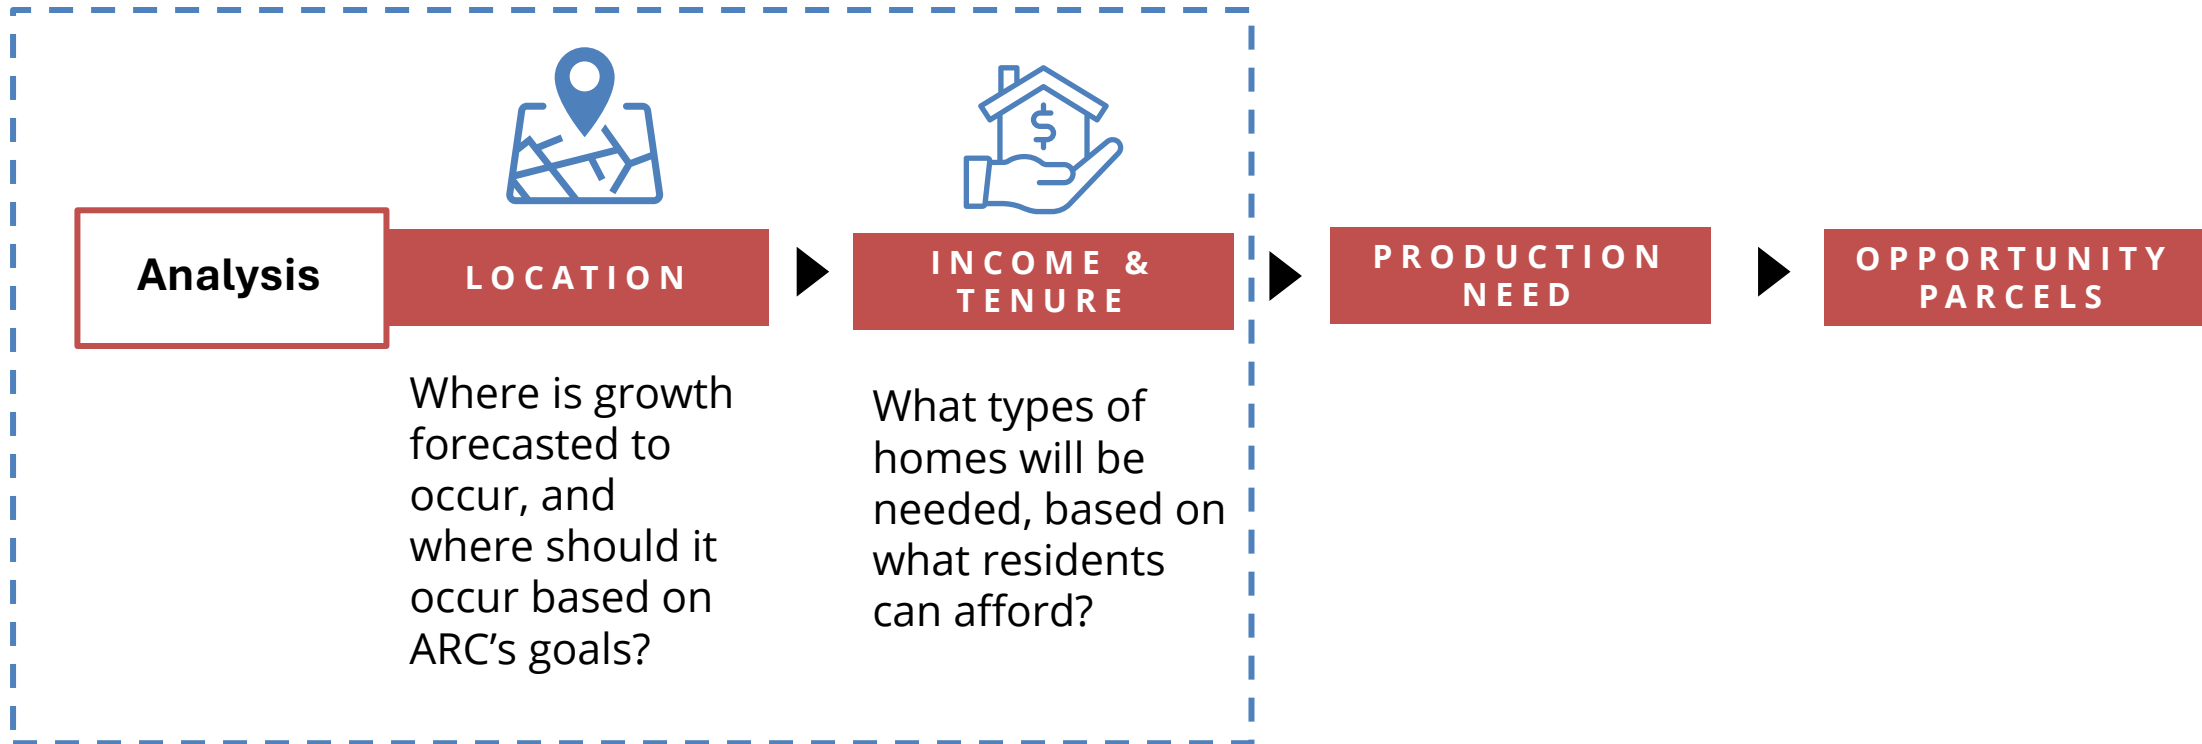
Analysis

LOCATION

Where is growth forecasted to occur, and where should it occur based on ARC's goals?

INCOME & TENURE

What types of homes will be needed, based on what residents can afford?

PRODUCTION NEED

OPPORTUNITY PARCELS